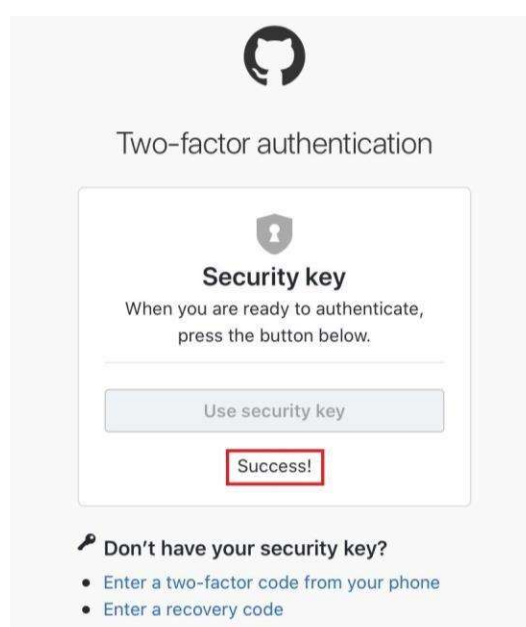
Two-factor authentication

Security key

When you are ready to authenticate, press the button below.

Use security key

Success!

Don't have your security key?

- Enter a two-factor code from your phone
- Enter a recovery code